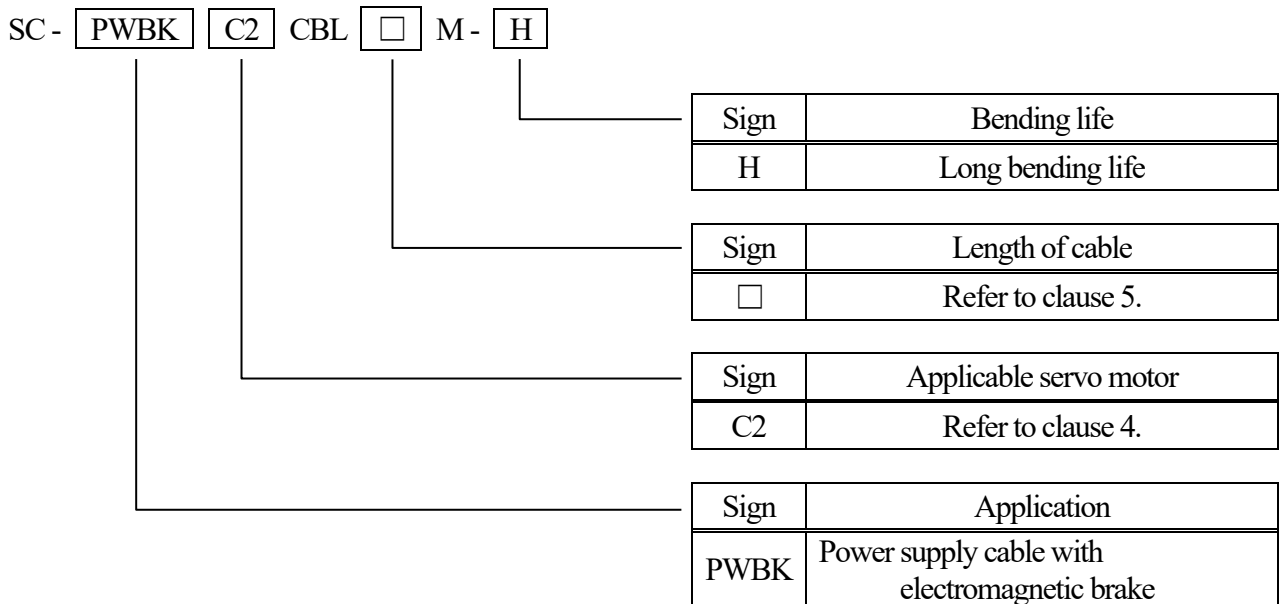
SC - PWBK C2 CBL □ M - H

| Sign | Bending life |
|---|---|
| H | Long bending life |

| Sign | Length of cable |
|---|---|
| □ | Refer to clause 5. |

| Sign | Applicable servo motor |
|---|---|
| C2 | Refer to clause 4. |

| Sign | Application |
|---|---|
| PWBK | Power supply cable with electromagnetic brake |